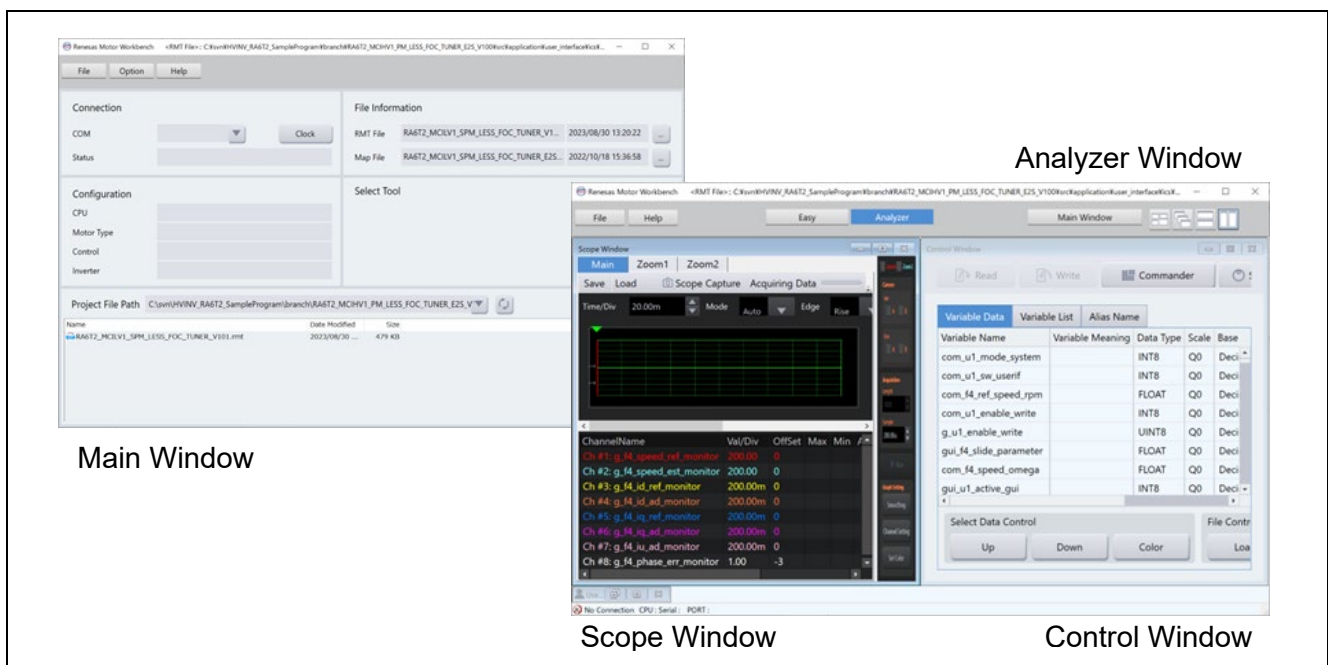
Renesas Motor Workbench <RMT File>: C:¥svn¥HVINV_RA6T2_SampleProgram¥branch¥RA6T2_MCIHV1_PM_LESS_FOC_TUNER_E2S_V100¥src¥application¥user_interface¥ics¥...

File Option Help

Connection

COM

Clock

Status

File Information

RMT File RA6T2_MCILV1_SPM_LESS_FOC_TUNER_V1... 2023/08/30 13:20:22

Map File RA6T2_MCILV1_SPM_LESS_FOC_TUNER_E2S... 2022/10/18 15:36:58

Configuration

CPU

Motor Type

Control

Inverter

Select Tool

Project File Path C:¥svn¥HVINV_RA6T2_SampleProgram¥branch¥RA6T2_MCIHV1_PM_LESS_FOC_TUNER_E2S_V

| Name | Date Modified | Size |
|---|---|---|
| RA6T2_MCILV1_SPM_LESS_FOC_TUNER_V101.rmt | 2023/08/30 ... | 479 KB |

Main Window

Analyzer Window

Renesas Motor Workbench <RMT File>: C:¥svn¥HVINV_RA6T2_SampleProgram¥branch¥RA6T2_MCIHV1_PM_LESS_FOC_TUNER_E2S_V100¥src¥application¥user_interface¥ics¥...

File Help Easy Analyzer Main Window

Scope Window

Main Zoom1 Zoom2

Save Load Scope Capture Acquiring Data

Time/Div 20.00m Mode Auto Edge Rise

| ChannelName | Val/Div | OffSet | Max | Min |
|---|---|---|---|---|
| Ch #1: g_f4_speed_ref_monitor | 200.00 | 0 | | |
| Ch #2: g_f4_speed_est_monitor | 200.00 | 0 | | |
| Ch #3: g_f4_id_ref_monitor | 200.00m | 0 | | |
| Ch #4: g_f4_id_ad_monitor | 200.00m | 0 | | |
| Ch #5: g_f4_iq_ref_monitor | 200.00m | 0 | | |
| Ch #6: g_f4_iq_ad_monitor | 200.00m | 0 | | |
| Ch #7: g_f4_iu_ad_monitor | 200.00m | 0 | | |
| Ch #8: g_f4_phase_err_monitor | 1.00 | -3 | | |

No Connection CPU : Serial : PORT :

Control Window

Read Write Commander

Variable Data Variable List Alias Name

| Variable Name | Variable Meaning | Data Type | Scale | Base |
|---|---|---|---|---|
| com_u1_mode_system | | INT8 | Q0 | Deci |
| com_u1_sw_userif | | INT8 | Q0 | Deci |
| com_f4_ref_speed_rpm | | FLOAT | Q0 | Deci |
| com_u1_enable_write | | INT8 | Q0 | Deci |
| g_u1_enable_write | | UINT8 | Q0 | Deci |
| gui_f4_slide_parameter | | FLOAT | Q0 | Deci |
| com_f4_speed_omega | | FLOAT | Q0 | Deci |
| gui_u1_active_gui | | INT8 | Q0 | Deci |

Select Data Control

Up Down Color

File Contr

Loa

Scope Window

Control Window